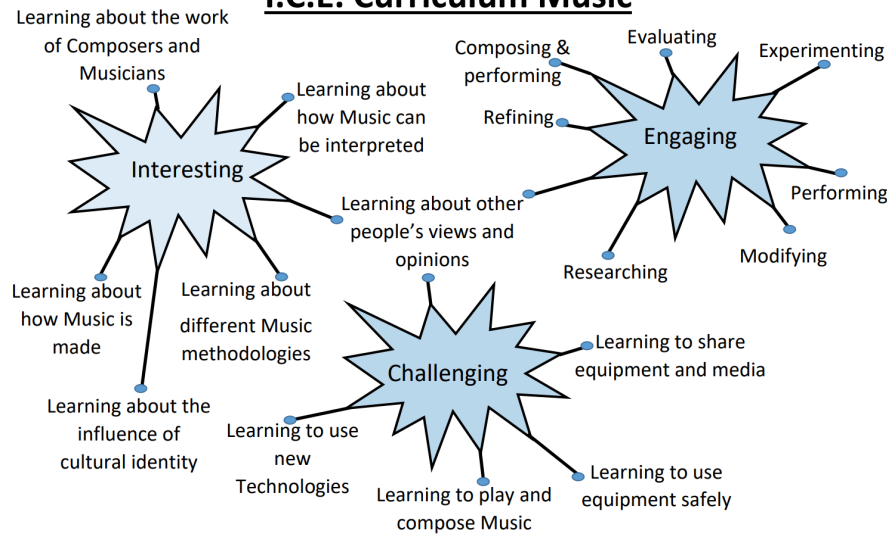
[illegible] Curriculum Music

Learning about the work of Composers and Musicians

Learning about how Music can be interpreted

Interesting

Learning about other people's views and opinions

Learning about how Music is made

Learning about different Music methodologies

Learning about the influence of cultural identity

Composing & performing

Evaluating

Experimenting

Refining

Engaging

Performing

Researching

Modifying

Challenging

Learning to share equipment and media

Learning to use new Technologies

Learning to use equipment safely

Learning to play and compose Music